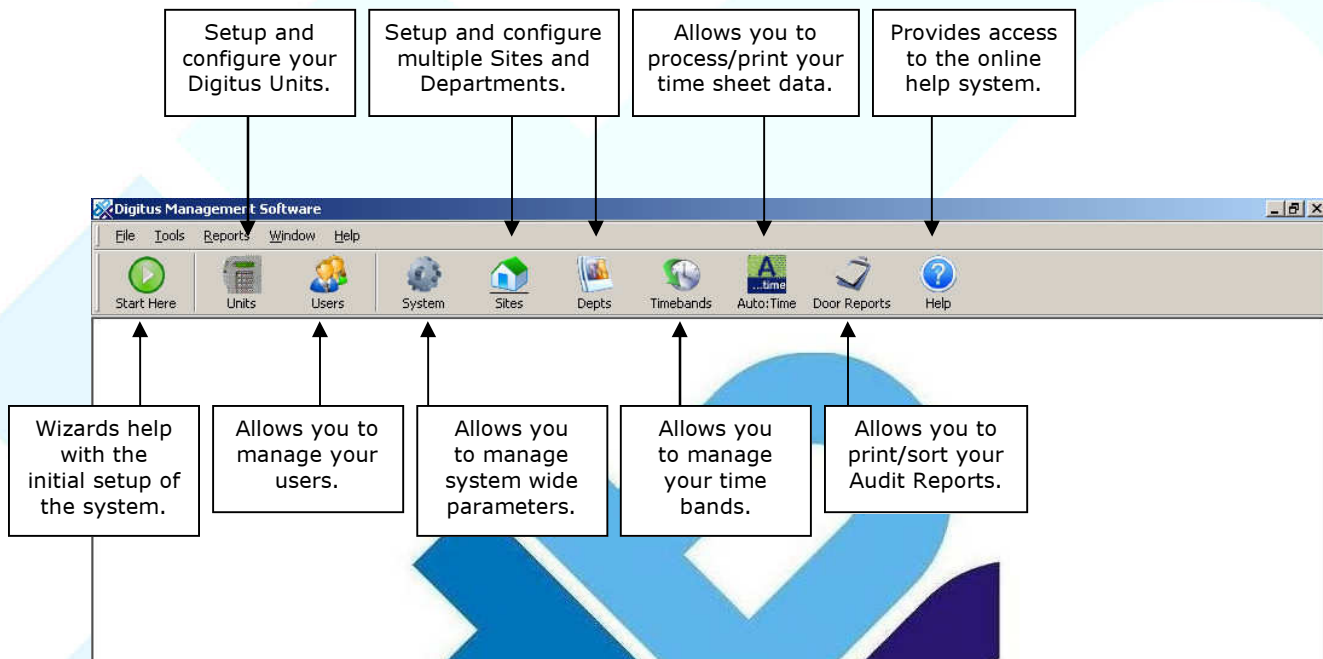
Setup and configure your Digitus Units.

Setup and configure multiple Sites and Departments.

Allows you to process/print your time sheet data.

Provides access to the online help system.

Digitus Management Software

File Tools Reports Window Help

Start Here Units Users System Sites Depts Timebands A ...time Auto:Time Door Reports Help

Wizards help with the initial setup of the system.

Allows you to manage your users.

Allows you to manage system wide parameters.

Allows you to manage your time bands.

Allows you to print/sort your Audit Reports.